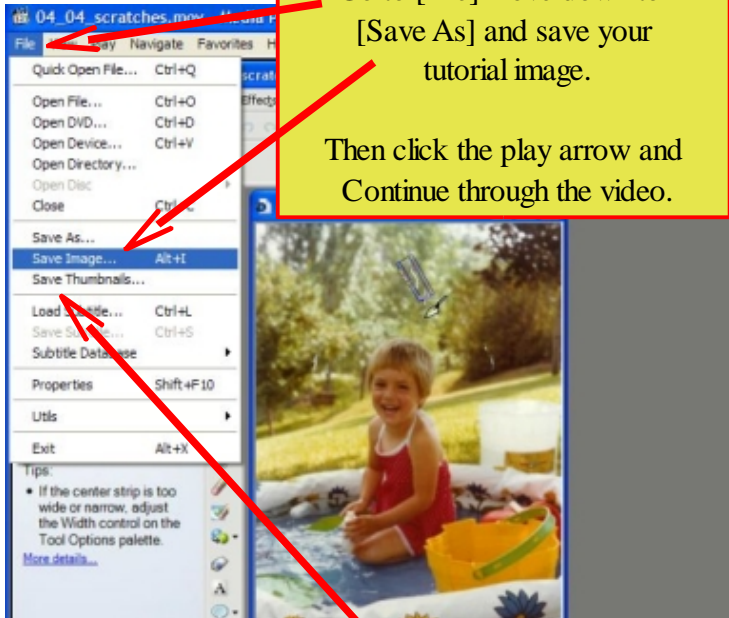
04_04_scratches.mov - Media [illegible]

File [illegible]ay Navigate Favorites H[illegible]

scratc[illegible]

Effects

Quick Open File... Ctrl+Q
Open File... Ctrl+O
Open DVD... Ctrl+D
Open Device... Ctrl+V
Open Directory...
Open Disc
Close Ctrl+C
Save As...
Save Image... Alt+I
Save Thumbnails...
Load S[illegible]tle... Ctrl+L
Save S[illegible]... Ctrl+S
Subtitle Data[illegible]se
Properties Shift+F10
Utils
Exit Alt+X

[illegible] [Save As] and save your tutorial image.

Then click the play arrow and Continue through the video.

Tips:
• If the center strip is too wide or narrow, adjust the Width control on the Tool Options palette.
More details...